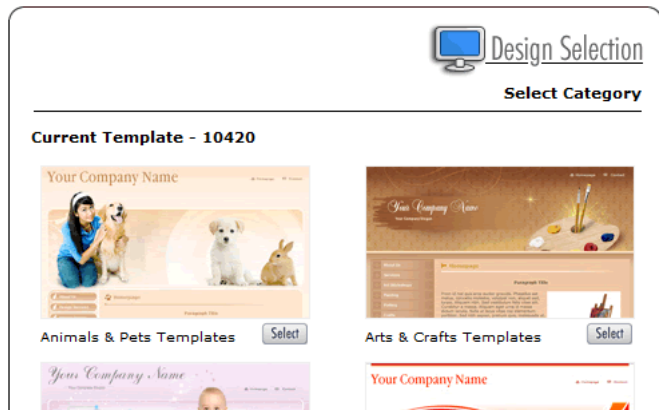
Design Selection

Select Category

Current Template - 10420

Your Company Name

Homepage

Paragraph Title

Animals & Pets Templates

Select

Your Company Name

Homepage

Paragraph Title

Arts & Crafts Templates

Select

Your Company Name

Your Company Name